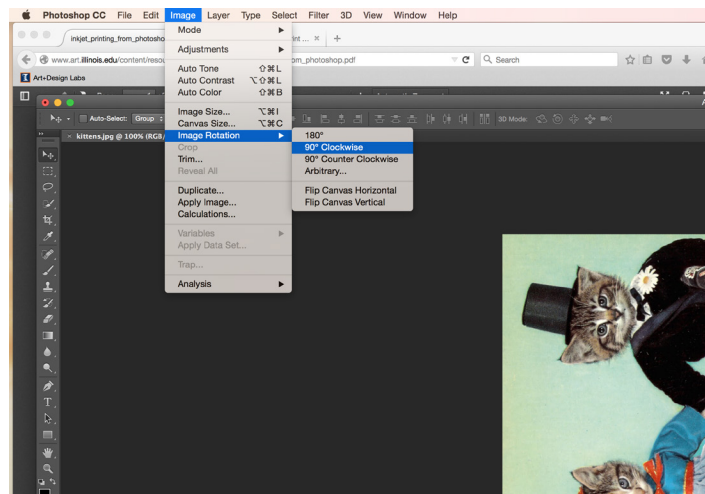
Photoshop CC File Edit Image Layer Type Select Filter 3D View Window Help

inkjet_printing_from_photosho
int ... ×
www.art.illinois.edu/content/resou
om_photoshop.pdf
Search
Art+Design Labs

Auto-Select: Group
3D Mode:
kittens.jpg @ 100% (RGB/

Mode
Adjustments
Auto Tone ⇧⌘L
Auto Contrast ⌥⇧⌘L
Auto Color ⇧⌘B
Image Size... ⌥⌘I
Canvas Size... ⌥⌘C
Image Rotation
Crop
Trim...
Reveal All
Duplicate...
Apply Image...
Calculations...
Variables
Apply Data Set...
Trap...
Analysis

180°
90° Clockwise
90° Counter Clockwise
Arbitrary...
Flip Canvas Horizontal
Flip Canvas Vertical